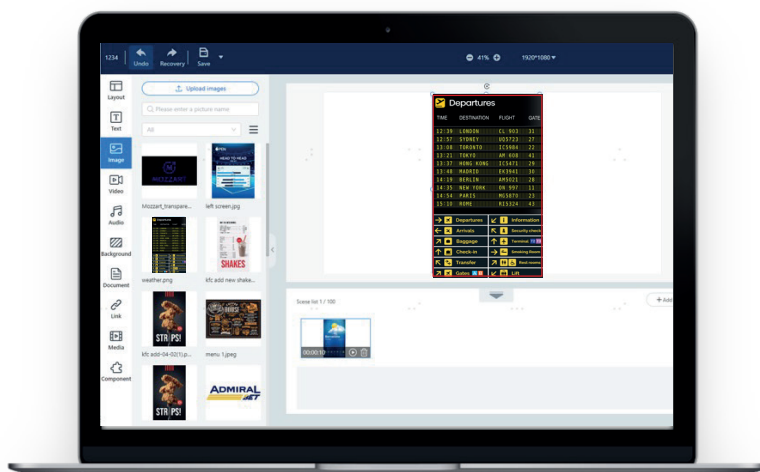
1234 Undo Recovery Save

41% 1920*1080

Layout
Text
Image
Video
Audio
Background
Document
Link
Media
Component

Upload images
Please enter a picture name
All

MOZZART
Mozzart_transpare...
left screen.jpg
weather.png
SHAKES
kfc add new shake...
STRIPS!
kfc add-04-02(1).p...
menu 1.jpeg
STRIPS!
ADMIRAL

Departures
TIME DESTINATION FLIGHT GATE
12:39 LONDON CL 903 31
12:57 SYDNEY QS723 27
13:08 TORONTO IC5984 22
13:21 TOKYO AM 608 41
13:37 HONG KONG IC3471 28
13:48 MADRID EK3941 10
13:52 BERLIN AM5021 28
14:35 NEW YORK OV 997 11
14:54 PARIS MG5873 23
15:10 ROME RI5324 43

Departures
Information
Arrivals
Security check
Baggage
Terminal
Check-in
Smoking Room
Transfer
Rest rooms
Gates
Lift

Scene list 1 / 100
+ Add
00:00:10